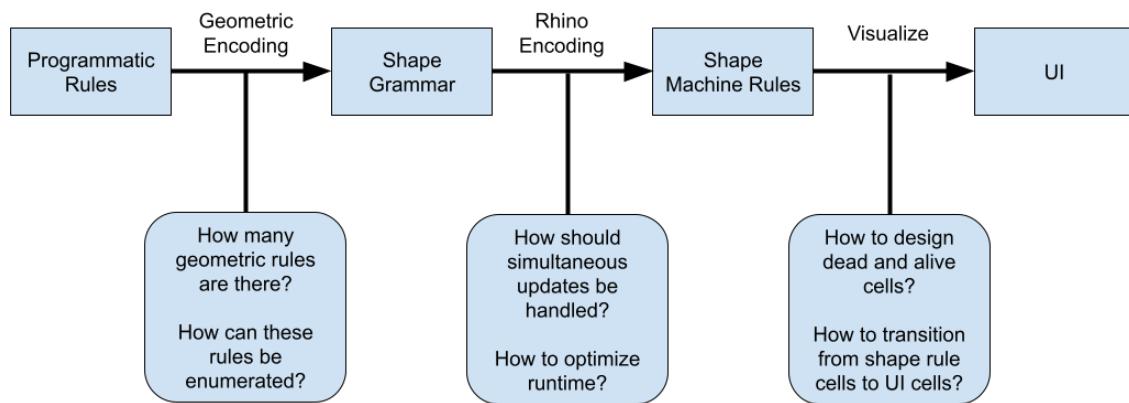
Programmatic Rules

Geometric Encoding

Shape Grammar

Rhino Encoding

Shape Machine Rules

Visualize

UI

How many geometric rules are there?

How can these rules be enumerated?

How should simultaneous updates be handled?

How to optimize runtime?

How to design dead and alive cells?

How to transition from shape rule cells to UI cells?